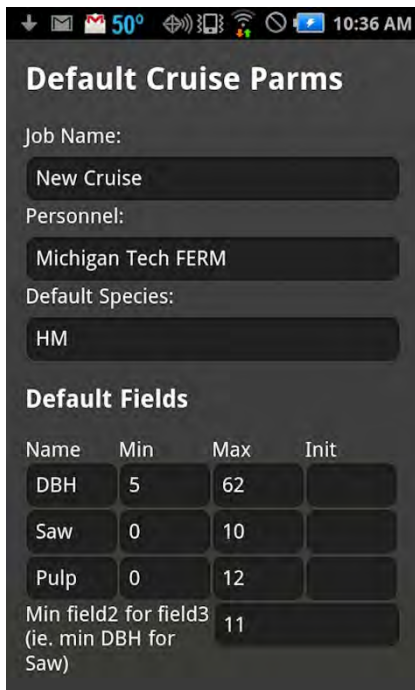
50° 10:36 AM

Default Cruise Parms

Job Name:

New Cruise

Personnel:

Michigan Tech FERM

Default Species:

HM

Default Fields

| Name | Min | Max | Init |
|---|---|---|---|
| DBH | 5 | 62 | |
| Saw | 0 | 10 | |
| Pulp | 0 | 12 | |

Min field2 for field3 (ie. min DBH for Saw)

11